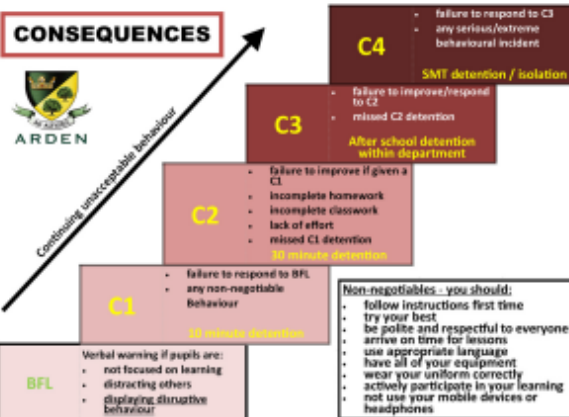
CONSEQUENCES

ARDEN

Continuing unacceptable behaviour

C4
- failure to respond to C3
- any serious/extreme behavioural incident
SMT detention / isolation

C3
- failure to improve/respond to C2
- missed C2 detention
After school detention within department

C2
- failure to improve if given a C1
- incomplete homework
- incomplete classwork
- lack of effort
- missed C1 detention
30 minute detention

C1
- failure to respond to BFL
- any non-negotiable Behaviour
10 minute detention

BFL
Verbal warning if pupils are:
- not focused on learning
- distracting others
- displaying disruptive behaviour

Non-negotiables - you should:
- follow instructions first time
- try your best
- be polite and respectful to everyone
- arrive on time for lessons
- use appropriate language
- have all of your equipment
- wear your uniform correctly
- actively participate in your learning
- not use your mobile devices or headphones